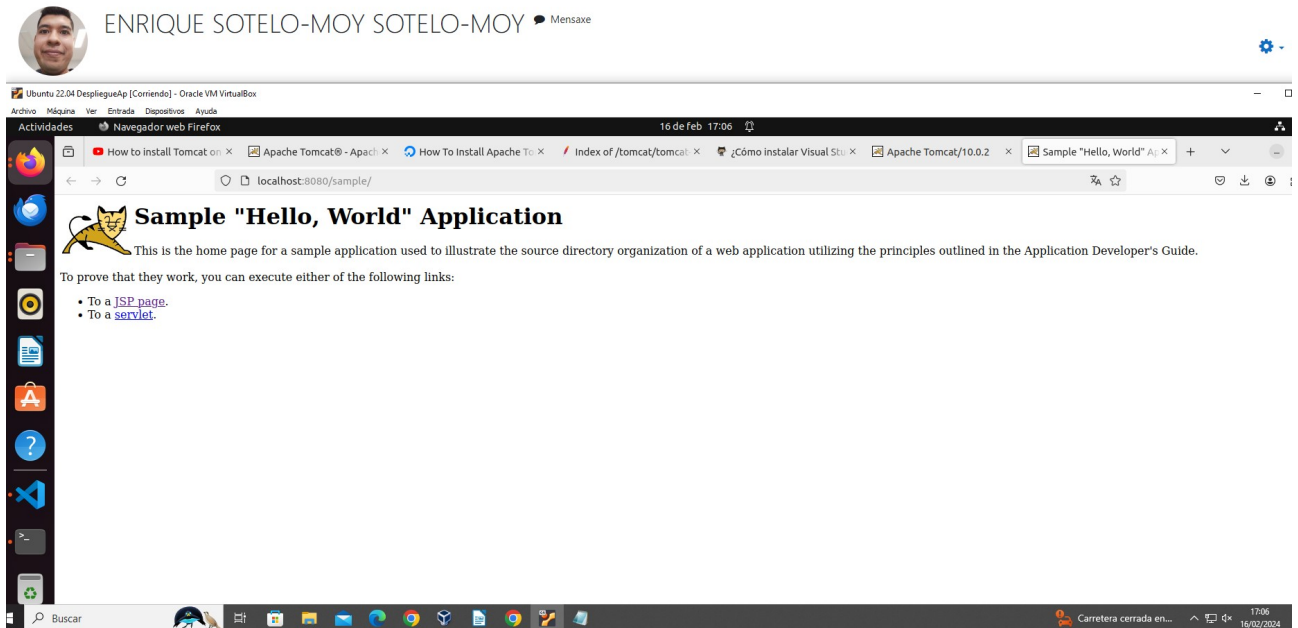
ENRIQUE SOTELO-MOY SOTELO-MOY Mensaxe

Ubuntu 22.04 DespliegueAp [Corriendo] - Oracle VM VirtualBox

Archivo Máquina Ver Entrada Dispositivos Ayuda

Actividades Navegador web Firefox 16 de feb 17:06

How to install Tomcat on × Apache Tomcat® - Apach × How To Install Apache To × Index of /tomcat/tomcat × ¿Cómo instalar Visual Stu × Apache Tomcat/10.0.2 × Sample "Hello, World" Ap ×

localhost:8080/sample/

Sample "Hello, World" Application

This is the home page for a sample application used to illustrate the source directory organization of a web application utilizing the principles outlined in the Application Developer's Guide.

To prove that they work, you can execute either of the following links:

- To a JSP page.
- To a servlet.

Buscar

Carretera cerrada en...

17:06
16/02/2024